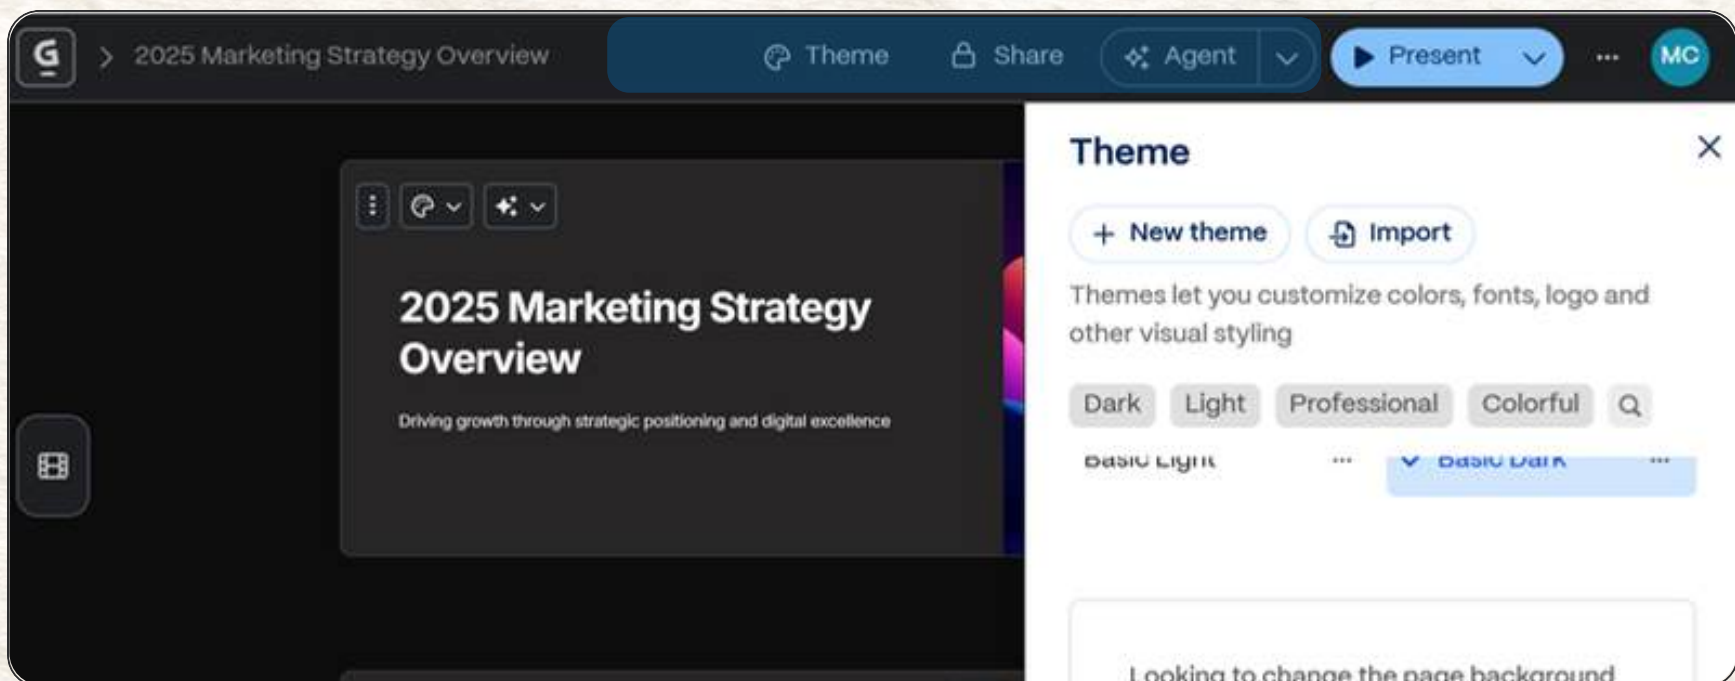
G > 2025 Marketing Strategy Overview

Theme Share Agent Present ··· MC

2025 Marketing Strategy Overview

Driving growth through strategic positioning and digital excellence

Theme

+ New theme Import

Themes let you customize colors, fonts, logo and other visual styling

Dark Light Professional Colorful

Basic Light ··· Basic Dark ···

Looking to change the page background